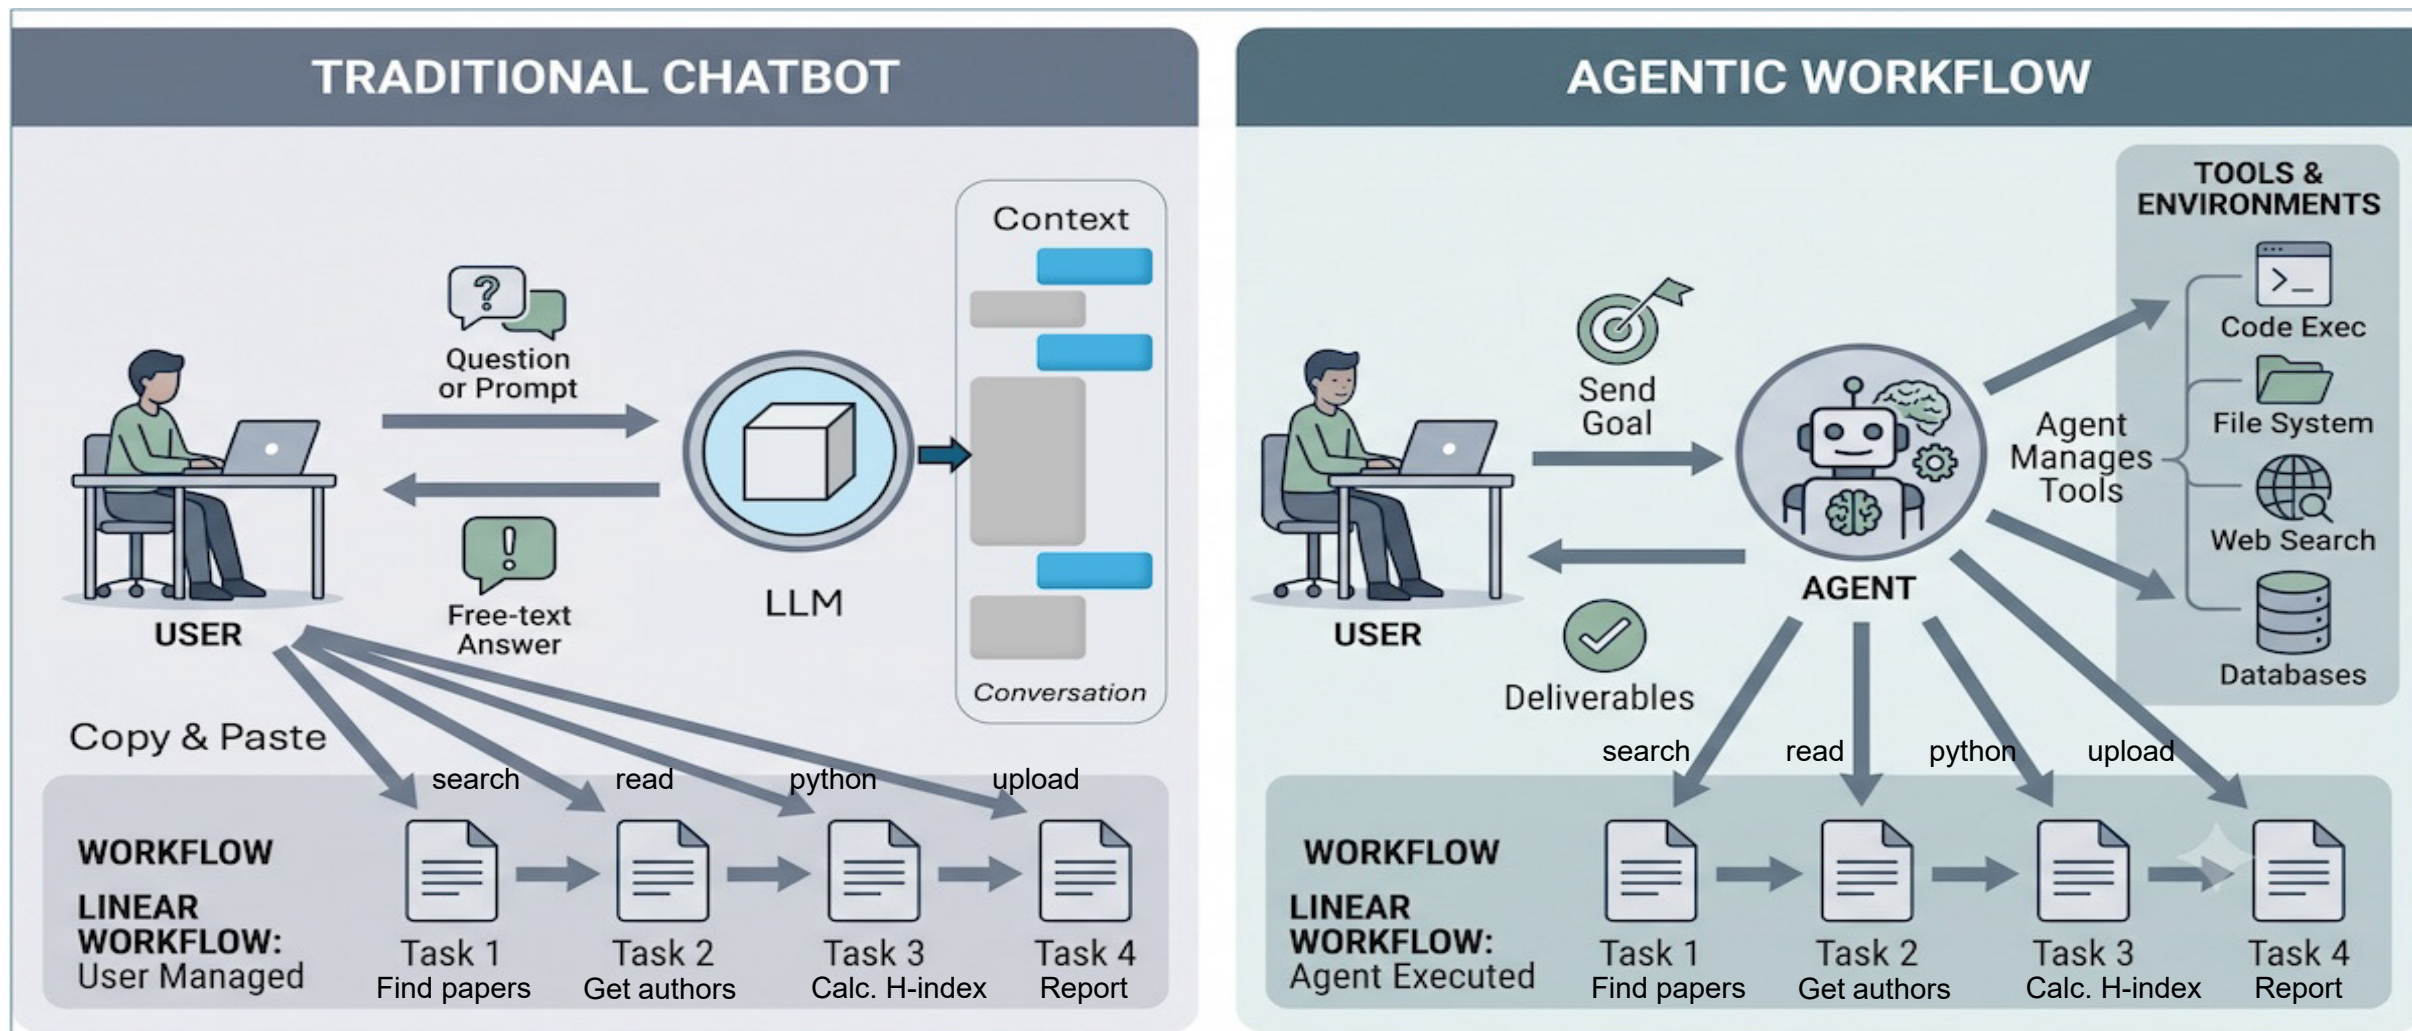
TRADITIONAL CHATBOT

Question or Prompt

Context

USER

LLM

Free-text Answer

Conversation

Copy & Paste

search read python upload

WORKFLOW

LINEAR WORKFLOW: User Managed

Task 1 Find papers

Task 2 Get authors

Task 3 Calc. H-index

Task 4 Report

AGENTIC WORKFLOW

TOOLS & ENVIRONMENTS

>_

Code Exec

Send Goal

Agent Manages Tools

File System

Web Search

USER

AGENT

Databases

Deliverables

search read python upload

WORKFLOW

LINEAR WORKFLOW: Agent Executed

Task 1 Find papers

Task 2 Get authors

Task 3 Calc. H-index

Task 4 Report